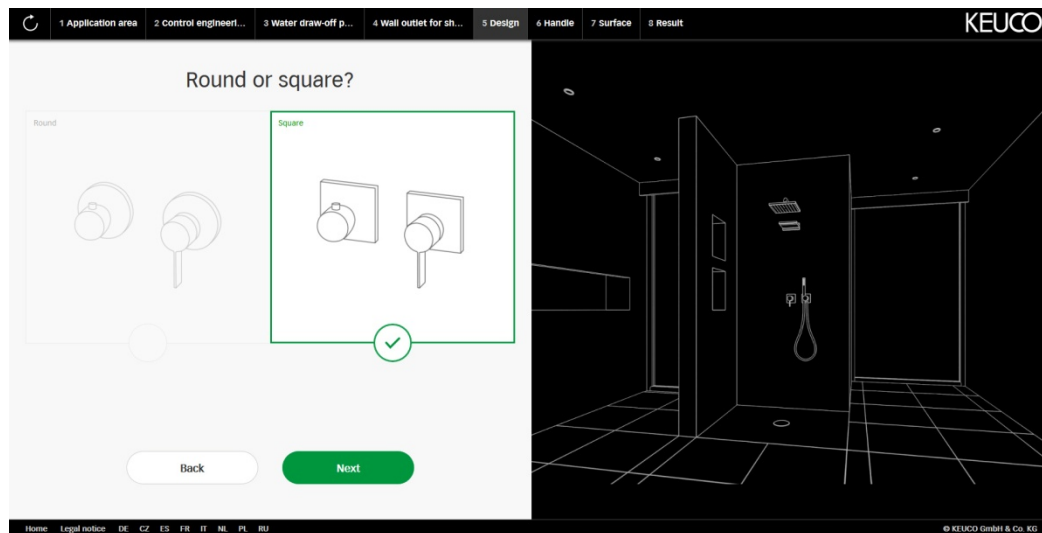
1 Application area 2 Control engineeri... 3 Water draw-off p... 4 Wall outlet for sh... 5 Design 6 Handle 7 Surface 8 Result

KEUCO

Round or square?

Round

Square

Back

Next

Home Legal notice DE CZ ES FR IT NL PL RU

© KEUCO GmbH & Co. KG